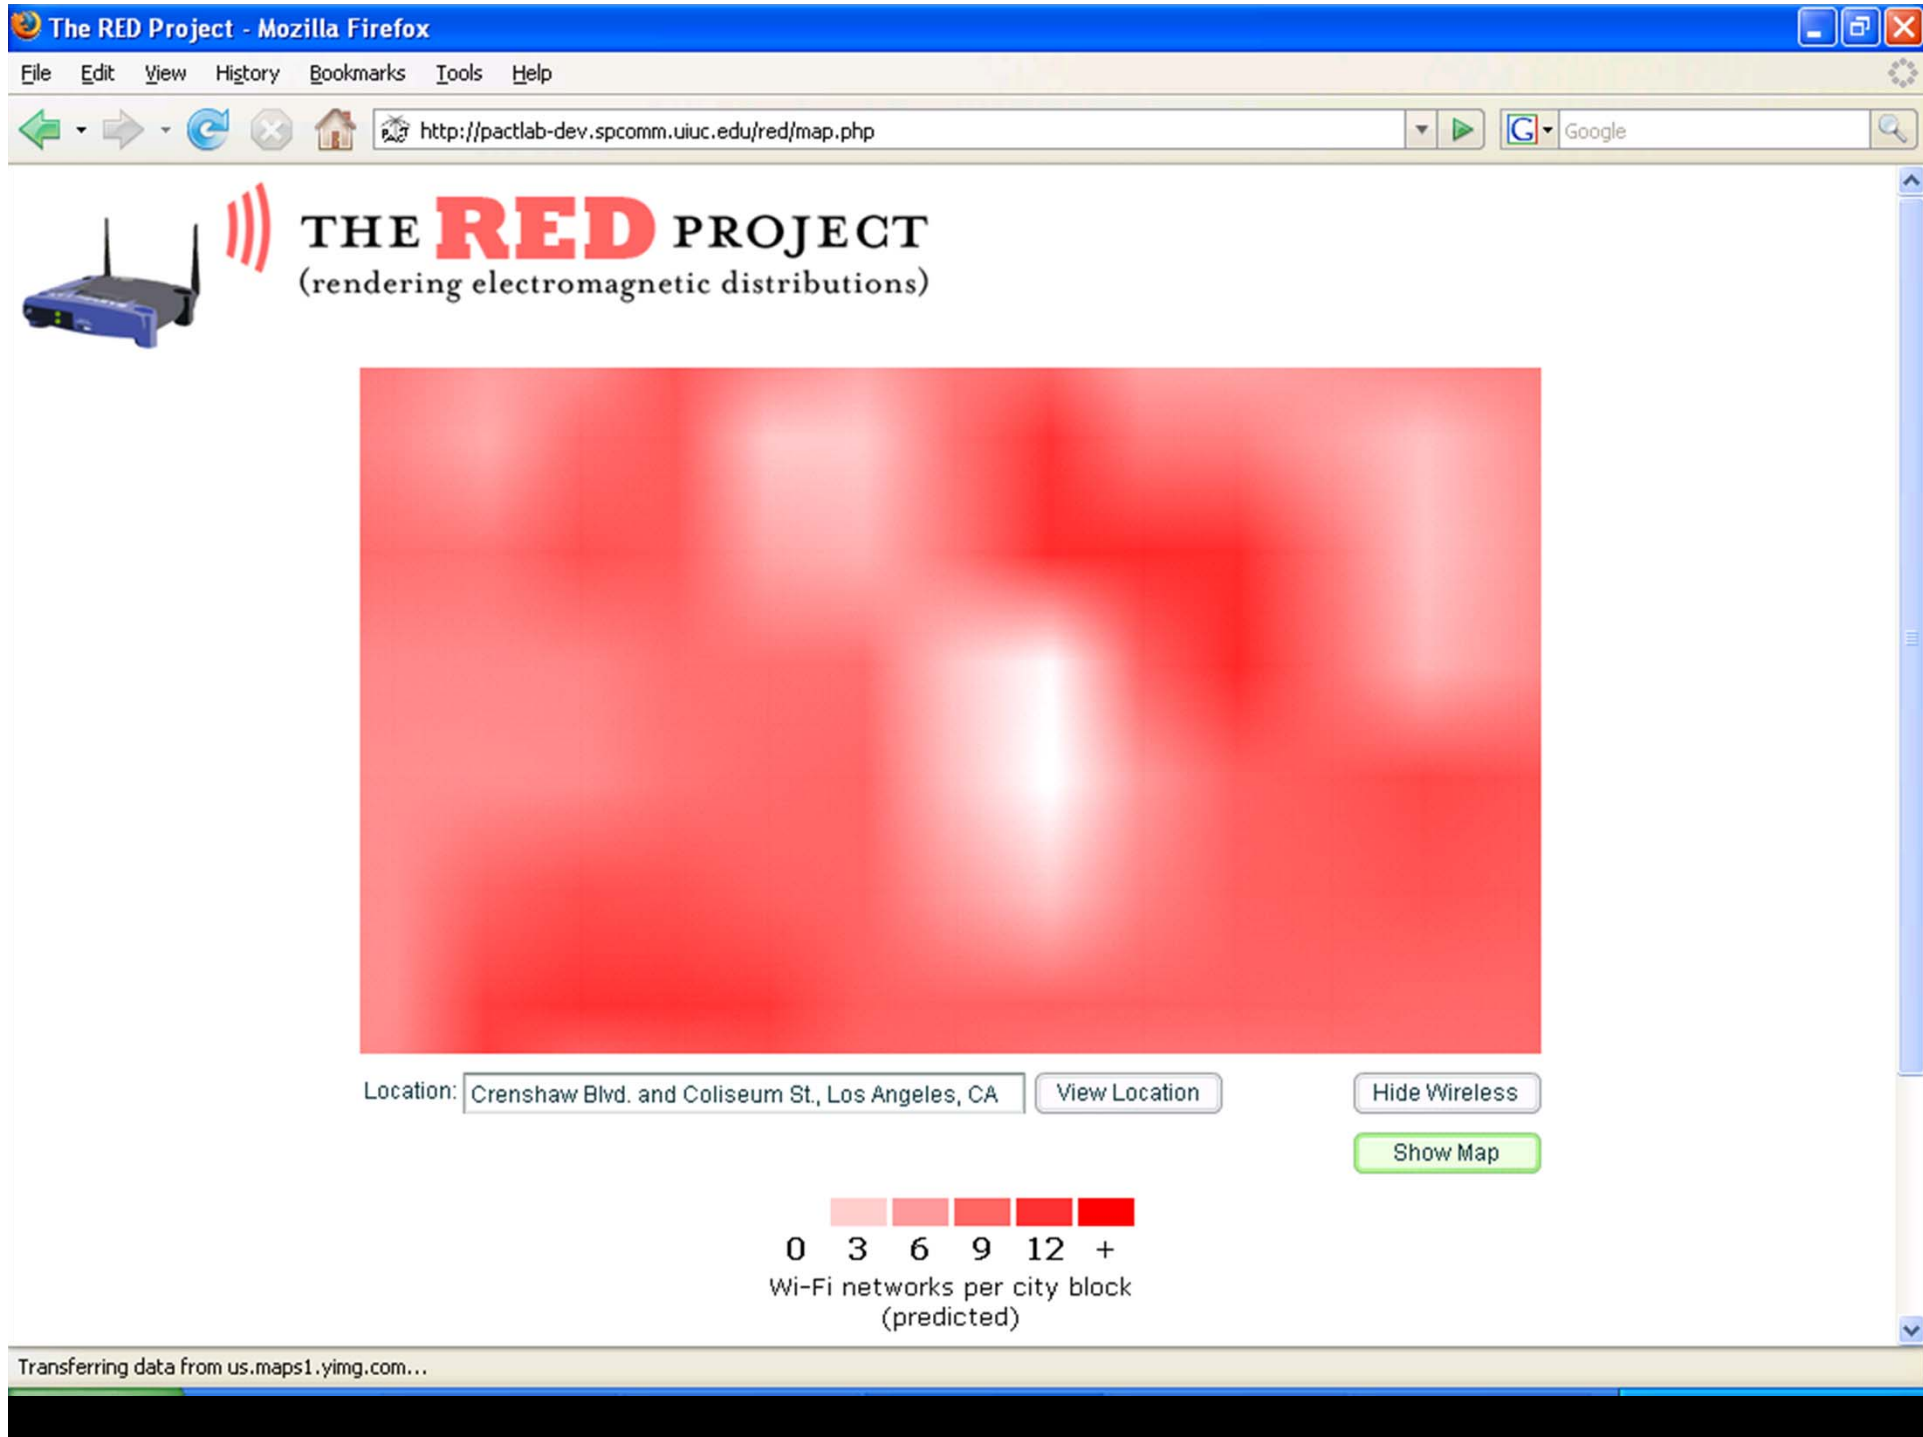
The RED Project - Mozilla Firefox

File Edit View History Bookmarks Tools Help

http://pactlab-dev.spcomm.uiuc.edu/red/map.php

Google

THE RED PROJECT
(rendering electromagnetic distributions)

Location: Crenshaw Blvd. and Coliseum St., Los Angeles, CA View Location

Hide Wireless

Show Map

0 3 6 9 12 +
Wi-Fi networks per city block
(predicted)

Transferring data from us.maps1.yimg.com...